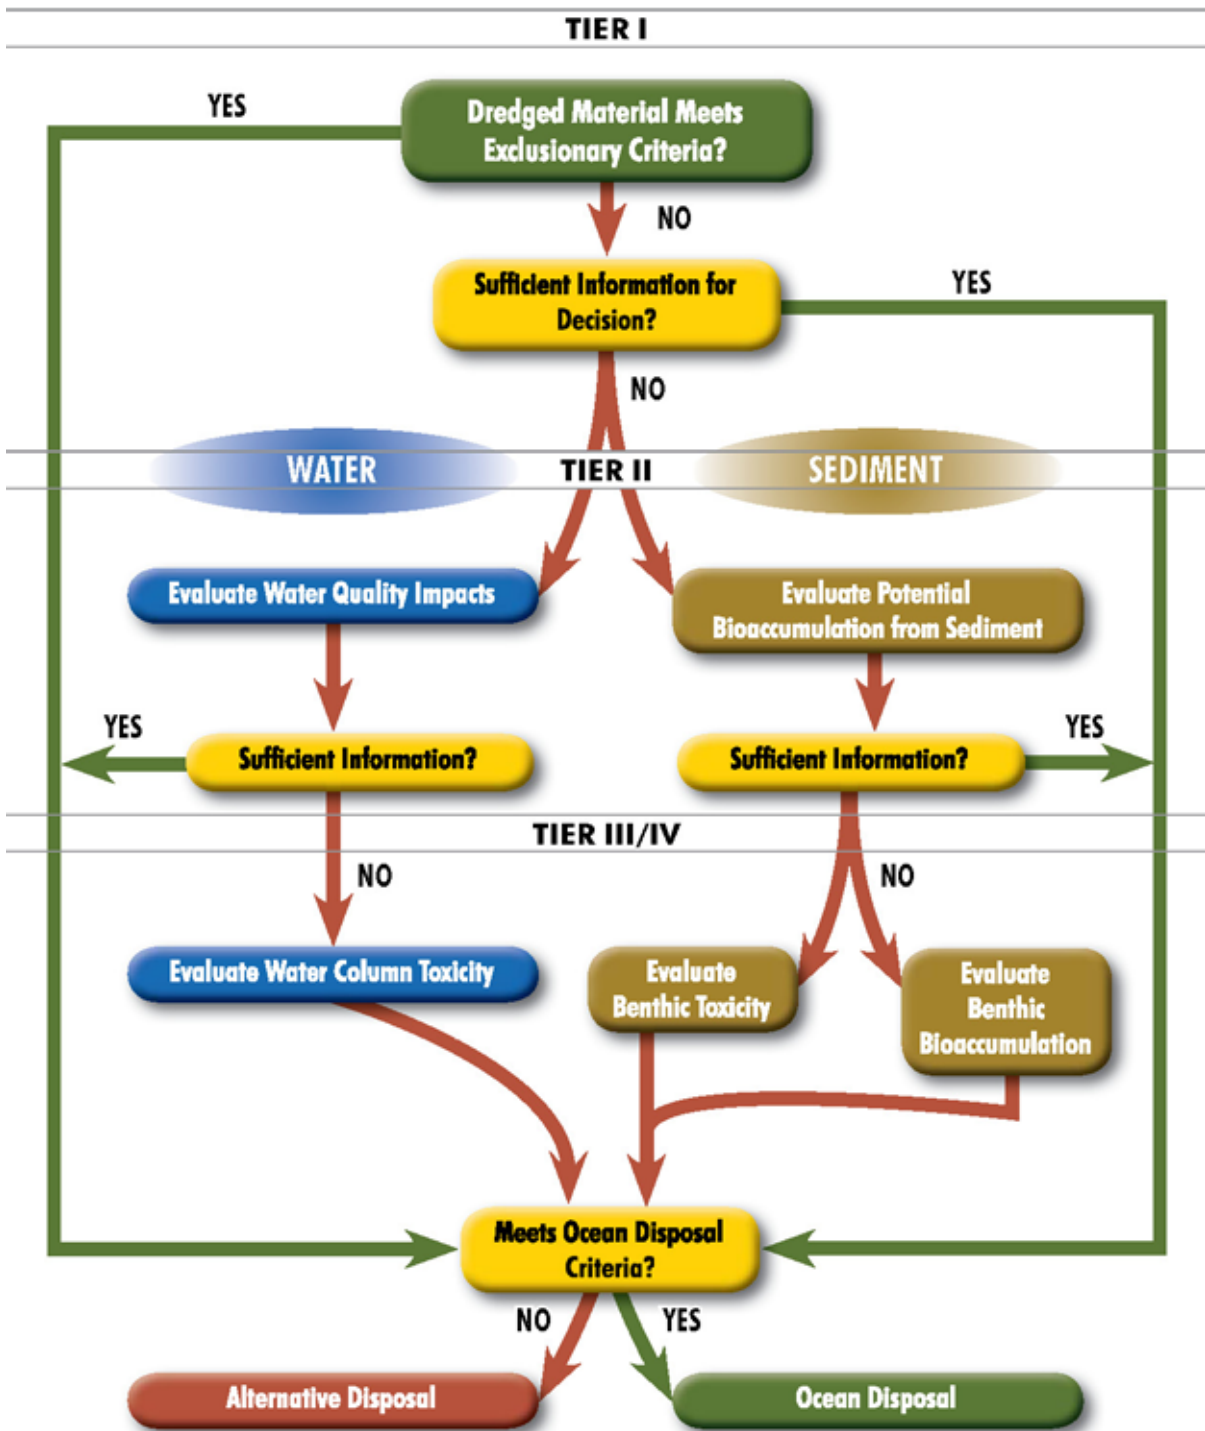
TIER I

YES

Dredged Material Meets Exclusionary Criteria?

NO

Sufficient Information for Decision?

YES

NO

WATER

TIER II

SEDIMENT

Evaluate Water Quality Impacts

Evaluate Potential Bioaccumulation from Sediment

YES

Sufficient Information?

Sufficient Information?

YES

TIER III/IV

NO

NO

Evaluate Water Column Toxicity

Evaluate Benthic Toxicity

Evaluate Benthic Bioaccumulation

Meets Ocean Disposal Criteria?

NO

YES

Alternative Disposal

Ocean Disposal